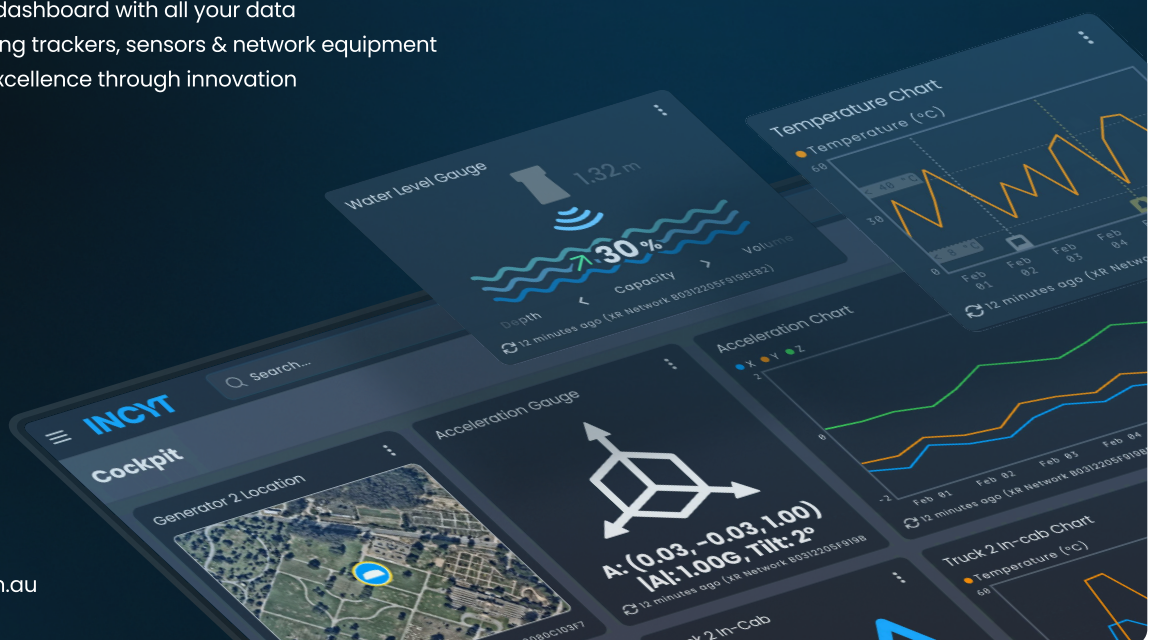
dashboard with all your data
ng trackers, sensors & network equipment
xcellence through innovation

Water Level Gauge
1.32 m
30 %
Depth
Capacity
Volume
12 minutes ago (XR Network B03I2205F9I98E82)

Temperature Chart
Temperature (°C)
60
38
0
Feb 01
Feb 02
Feb 03
Feb 04
12 minutes ago (XR Network

INCYT
Search...
Cockpit

Generator 2 Location

Acceleration Gauge
A: (0.03, -0.03, 1.00)
|A|: 1.00G, Tilt: 2°
12 minutes ago (XR Network B03I2205F9I98

Acceleration Chart
X Y Z
2
0
-2
Feb 01
Feb 02
Feb 03
Feb 04
12 minutes ago (XR Network B03I2205F9I98E82)

Truck 2 In-cab Chart
Temperature (°C)
68

k 2 In-Cab

n.au